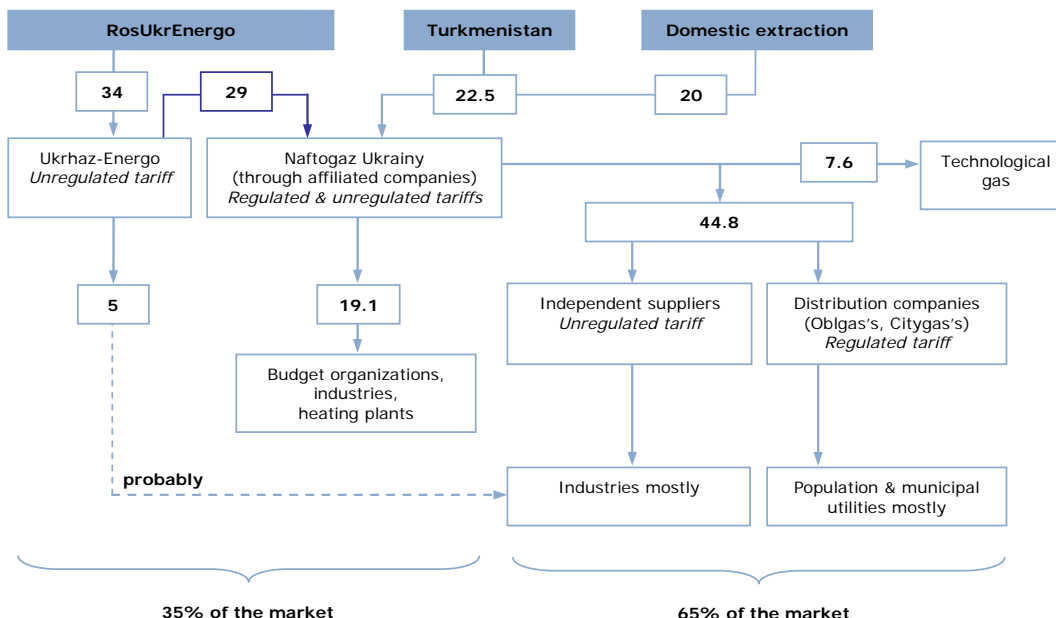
RosUkrEnergo

Turkmenistan

Domestic extraction

34

29

22.5

20

Ukrhaz-Energo
*Unregulated tariff*

Naftogaz Ukrainy
(through affiliated companies)
*Regulated & unregulated tariffs*

7.6

Technological gas

44.8

5

19.1

Independent suppliers
*Unregulated tariff*

Distribution companies
(Oblgas's, Citygas's)
*Regulated tariff*

Budget organizations, industries, heating plants

probably

Industries mostly

Population & municipal utilities mostly

35% of the market

65% of the market